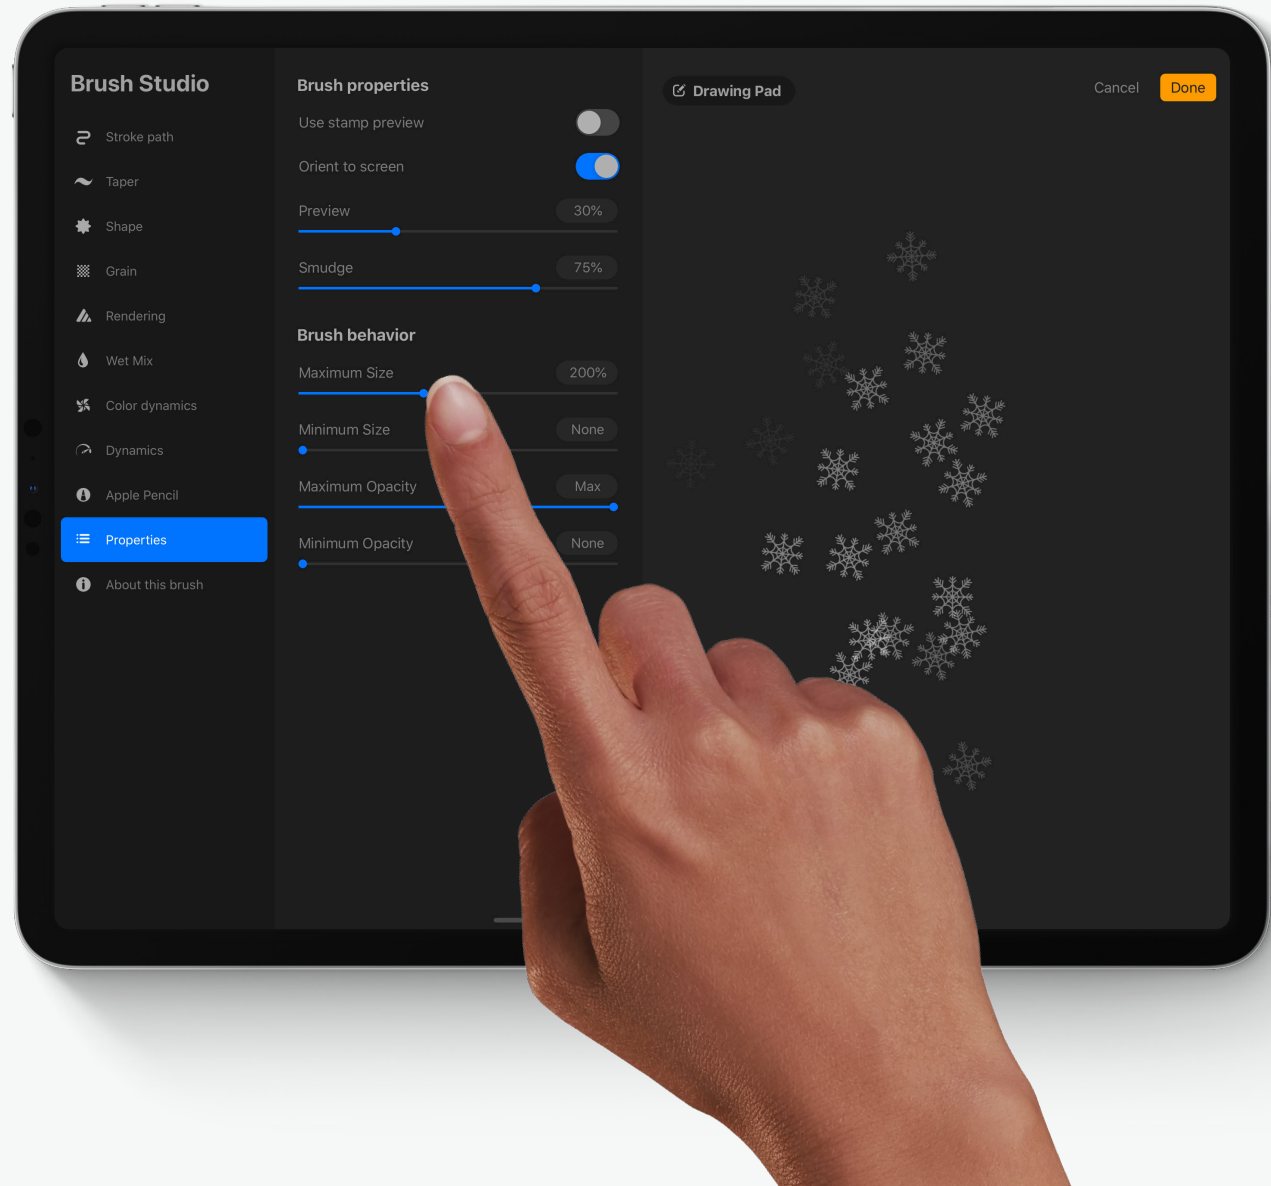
Brush Studio

Stroke path
Taper
Shape
Grain
Rendering
Wet Mix
Color dynamics
Dynamics
Apple Pencil
Properties
About this brush

Brush properties

Use stamp preview

Orient to screen

Preview 30%

Smudge 75%

Brush behavior

Maximum Size 200%

Minimum Size None

Maximum Opacity Max

Minimum Opacity None

Drawing Pad

Cancel Done